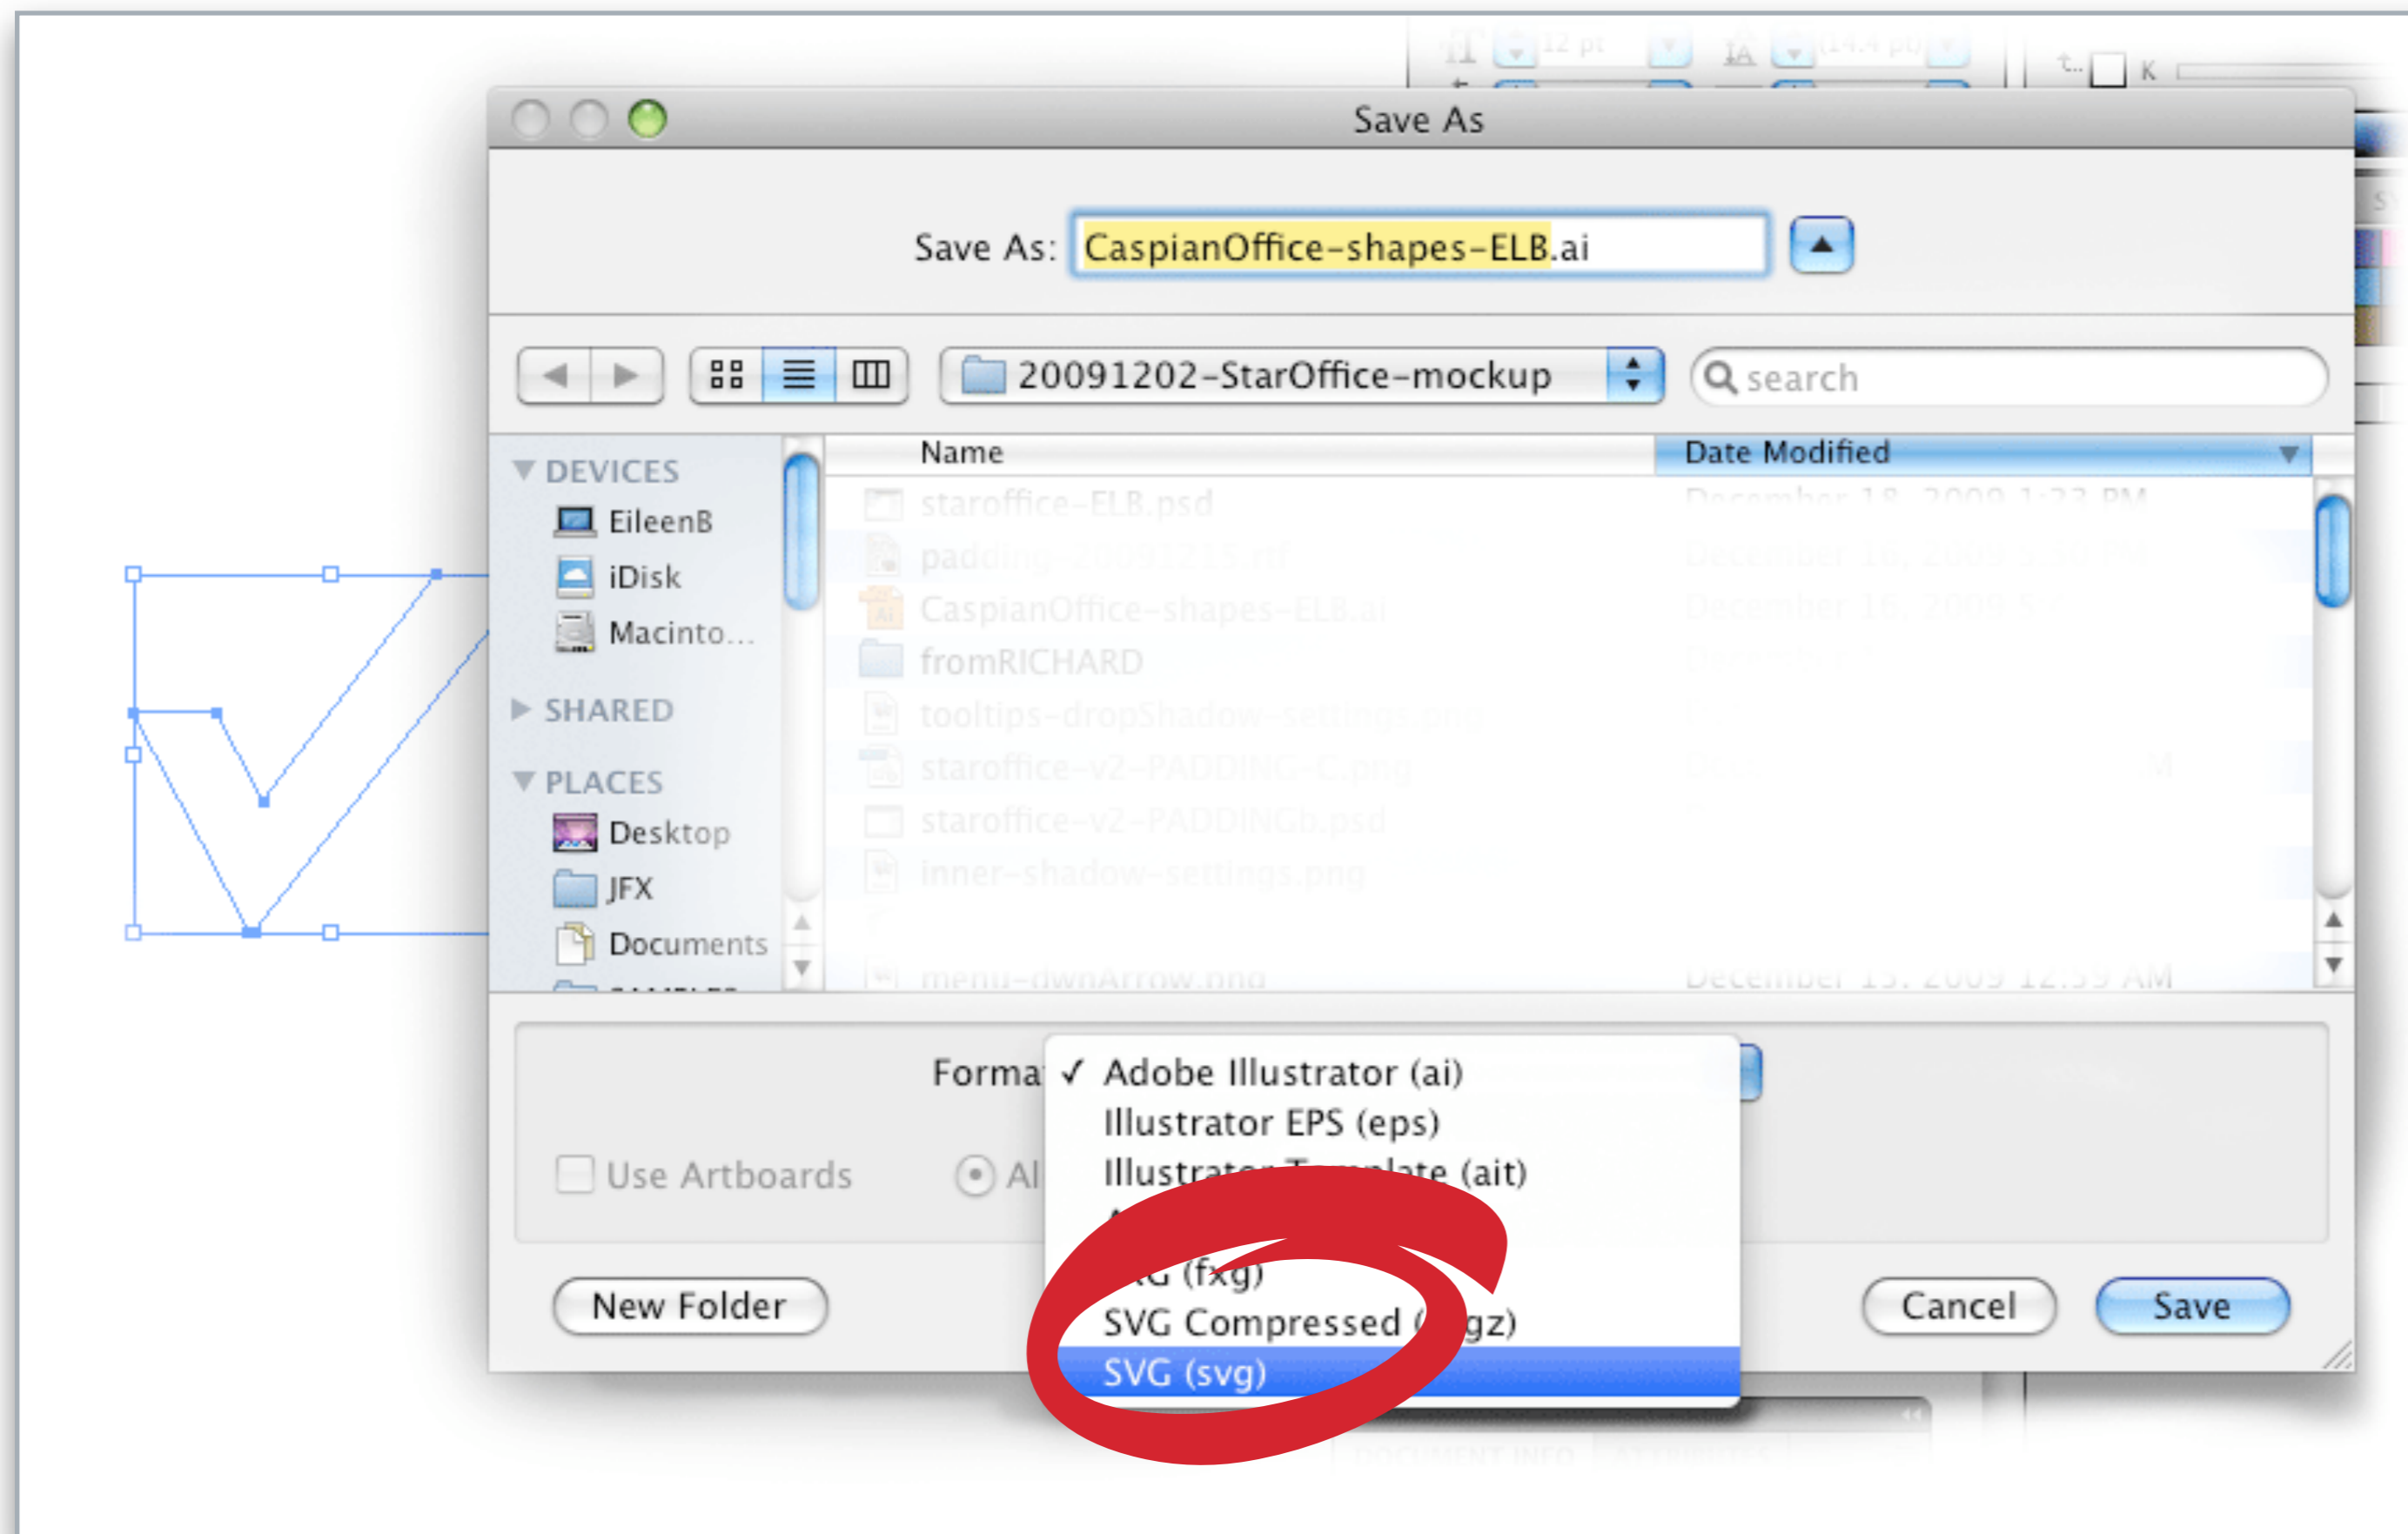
Save As

Save As: CaspianOffice-shapes-ELB.ai

20091202-StarOffice-mockup

search

DEVICES
EileenB
iDisk
Macinto...
SHARED
PLACES
Desktop
JFX
Documents

| Name | Date Modified |
|---|---|
| staroffice-ELB.psd | December 18, 2009 1:23 PM |
| padding-20091215.rtf | December 16, 2009 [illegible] |
| CaspianOffice-shapes-ELB.ai | December 16, 2009 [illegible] |
| fromRICHARD | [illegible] |
| tooltips-dropShadow-settings.png | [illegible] |
| staroffice-v2-PADDING-C.png | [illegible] |
| staroffice-v2-PADDINGb.psd | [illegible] |
| inner-shadow-settings.png | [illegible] |
| menu-dwnArrow.png | December 15, 2009 12:59 AM |

Forma
✓ Adobe Illustrator (ai)
Illustrator EPS (eps)
Illustrator Template (ait)
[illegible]
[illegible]G (fxg)
SVG Compressed ([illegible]gz)
SVG (svg)

Use Artboards
Al

New Folder
Cancel
Save